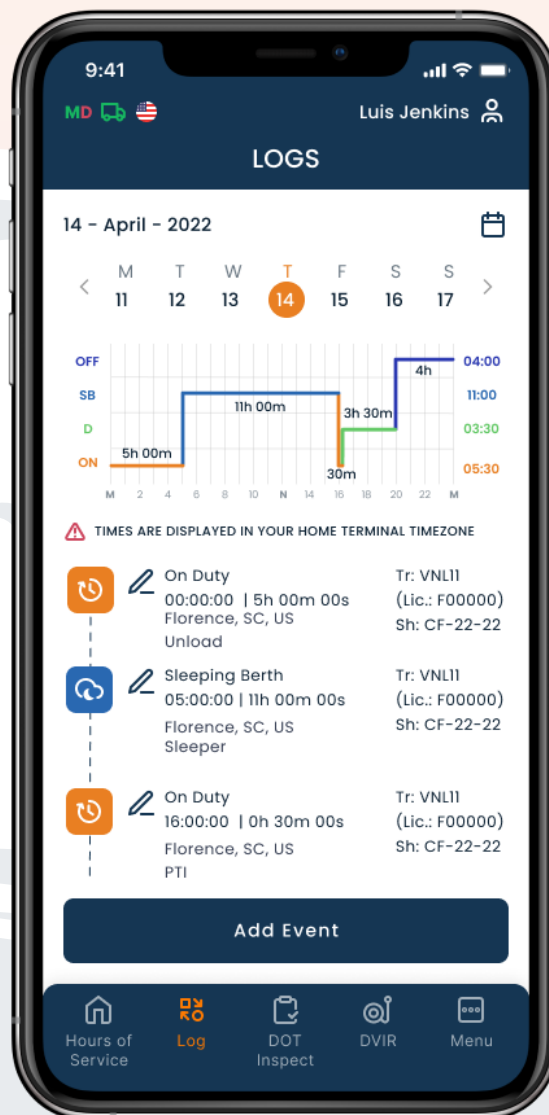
9:41

MD

Luis Jenkins

LOGS

14 - April - 2022

| M | T | W | T | F | S | S |
|---|---|---|---|---|---|---|
| 11 | 12 | 13 | 14 | 15 | 16 | 17 |

OFF
SB
D
ON

5h 00m
11h 00m
3h 30m
30m
4h

04:00
11:00
03:30
05:30

M 2 4 6 8 10 N 14 16 18 20 22 M

TIMES ARE DISPLAYED IN YOUR HOME TERMINAL TIMEZONE

On Duty
00:00:00 | 5h 00m 00s
Florence, SC, US
Unload
Tr: VNL11
(Lic.: F00000)
Sh: CF-22-22

Sleeping Berth
05:00:00 | 11h 00m 00s
Florence, SC, US
Sleeper
Tr: VNL11
(Lic.: F00000)
Sh: CF-22-22

On Duty
16:00:00 | 0h 30m 00s
Florence, SC, US
PTI
Tr: VNL11
(Lic.: F00000)
Sh: CF-22-22

Add Event

Hours of Service
Log
DOT Inspect
DVIR
Menu